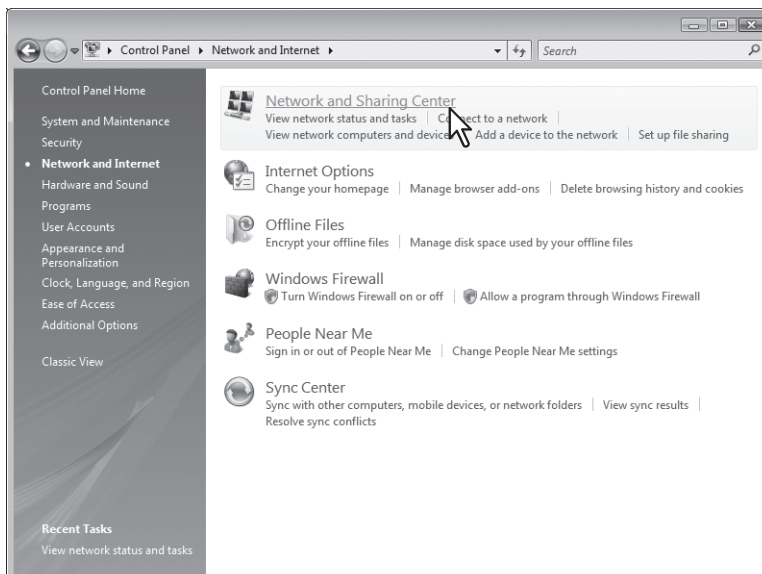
▸ Control Panel ▸ Network and Internet ▸

Search

Control Panel Home

System and Maintenance

Security

• Network and Internet

Hardware and Sound

Programs

User Accounts

Appearance and Personalization

Clock, Language, and Region

Ease of Access

Additional Options

Classic View

Recent Tasks

View network status and tasks

Network and Sharing Center

View network status and tasks | Co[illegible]ect to a network |

View network computers and devic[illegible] Add a device to the network | Set up file sharing

Internet Options

Change your homepage | Manage browser add-ons | Delete browsing history and cookies

Offline Files

Encrypt your offline files | Manage disk space used by your offline files

Windows Firewall

Turn Windows Firewall on or off | Allow a program through Windows Firewall

People Near Me

Sign in or out of People Near Me | Change People Near Me settings

Sync Center

Sync with other computers, mobile devices, or network folders | View sync results |

Resolve sync conflicts